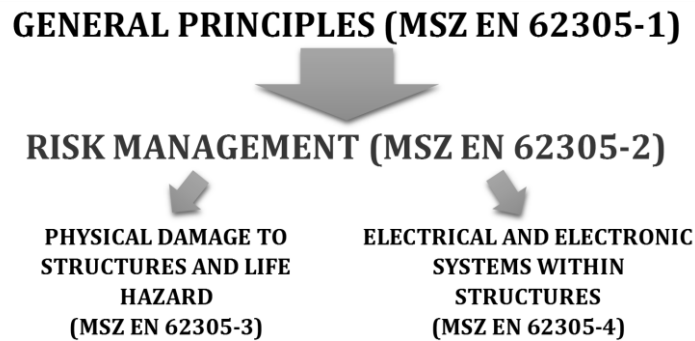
GENERAL PRINCIPLES (MSZ EN 62305-1)

RISK MANAGEMENT (MSZ EN 62305-2)

PHYSICAL DAMAGE TO STRUCTURES AND LIFE HAZARD (MSZ EN 62305-3)

ELECTRICAL AND ELECTRONIC SYSTEMS WITHIN STRUCTURES (MSZ EN 62305-4)